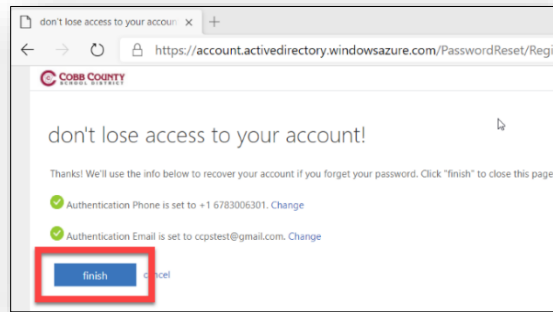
don't lose access to your accoun ×

https://account.activedirectory.windowsazure.com/PasswordReset/Regi

COBB COUNTY SCHOOL DISTRICT

don't lose access to your account!

Thanks! We'll use the info below to recover your account if you forget your password. Click "finish" to close this page

Authentication Phone is set to +1 6783006301. Change

Authentication Email is set to ccpstest@gmail.com. Change

finish cancel